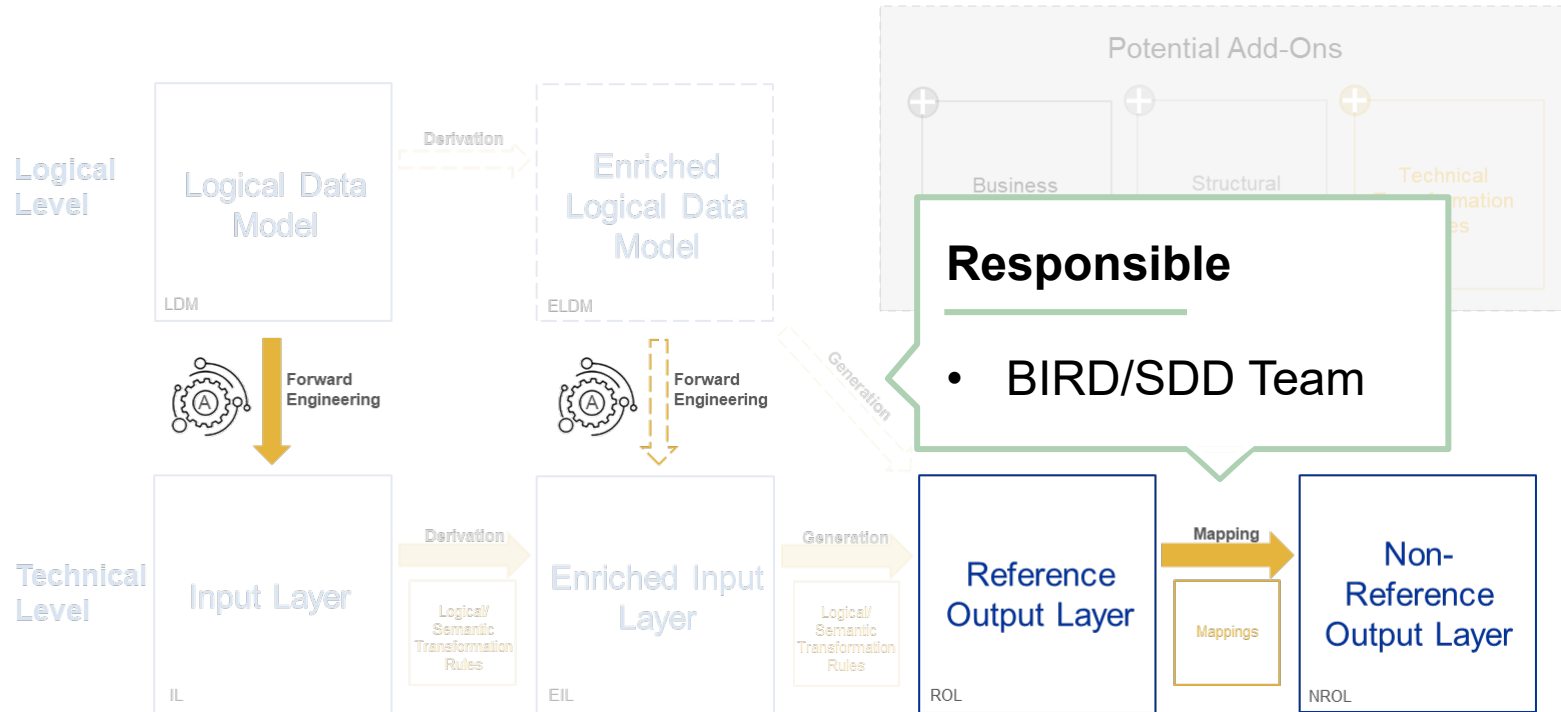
Potential Add-Ons

Business

Structural

Technical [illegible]mation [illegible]es

Logical Level

Logical Data Model

LDM

Derivation

Enriched Logical Data Model

ELDM

Responsible

• BIRD/SDD Team

Forward Engineering

Forward Engineering

Generation

Technical Level

Input Layer

IL

Derivation

Logical/ Semantic Transformation Rules

Enriched Input Layer

EIL

Generation

Logical/ Semantic Transformation Rules

Reference Output Layer

ROL

Mapping

Mappings

Non-Reference Output Layer

NROL